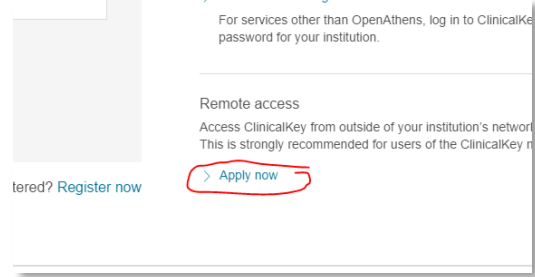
For services other than OpenAthens, log in to ClinicalKe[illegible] password for your institution.

Remote access

Access ClinicalKey from outside of your institution's network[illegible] This is strongly recommended for users of the ClinicalKey m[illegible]

tered? Register now

> Apply now